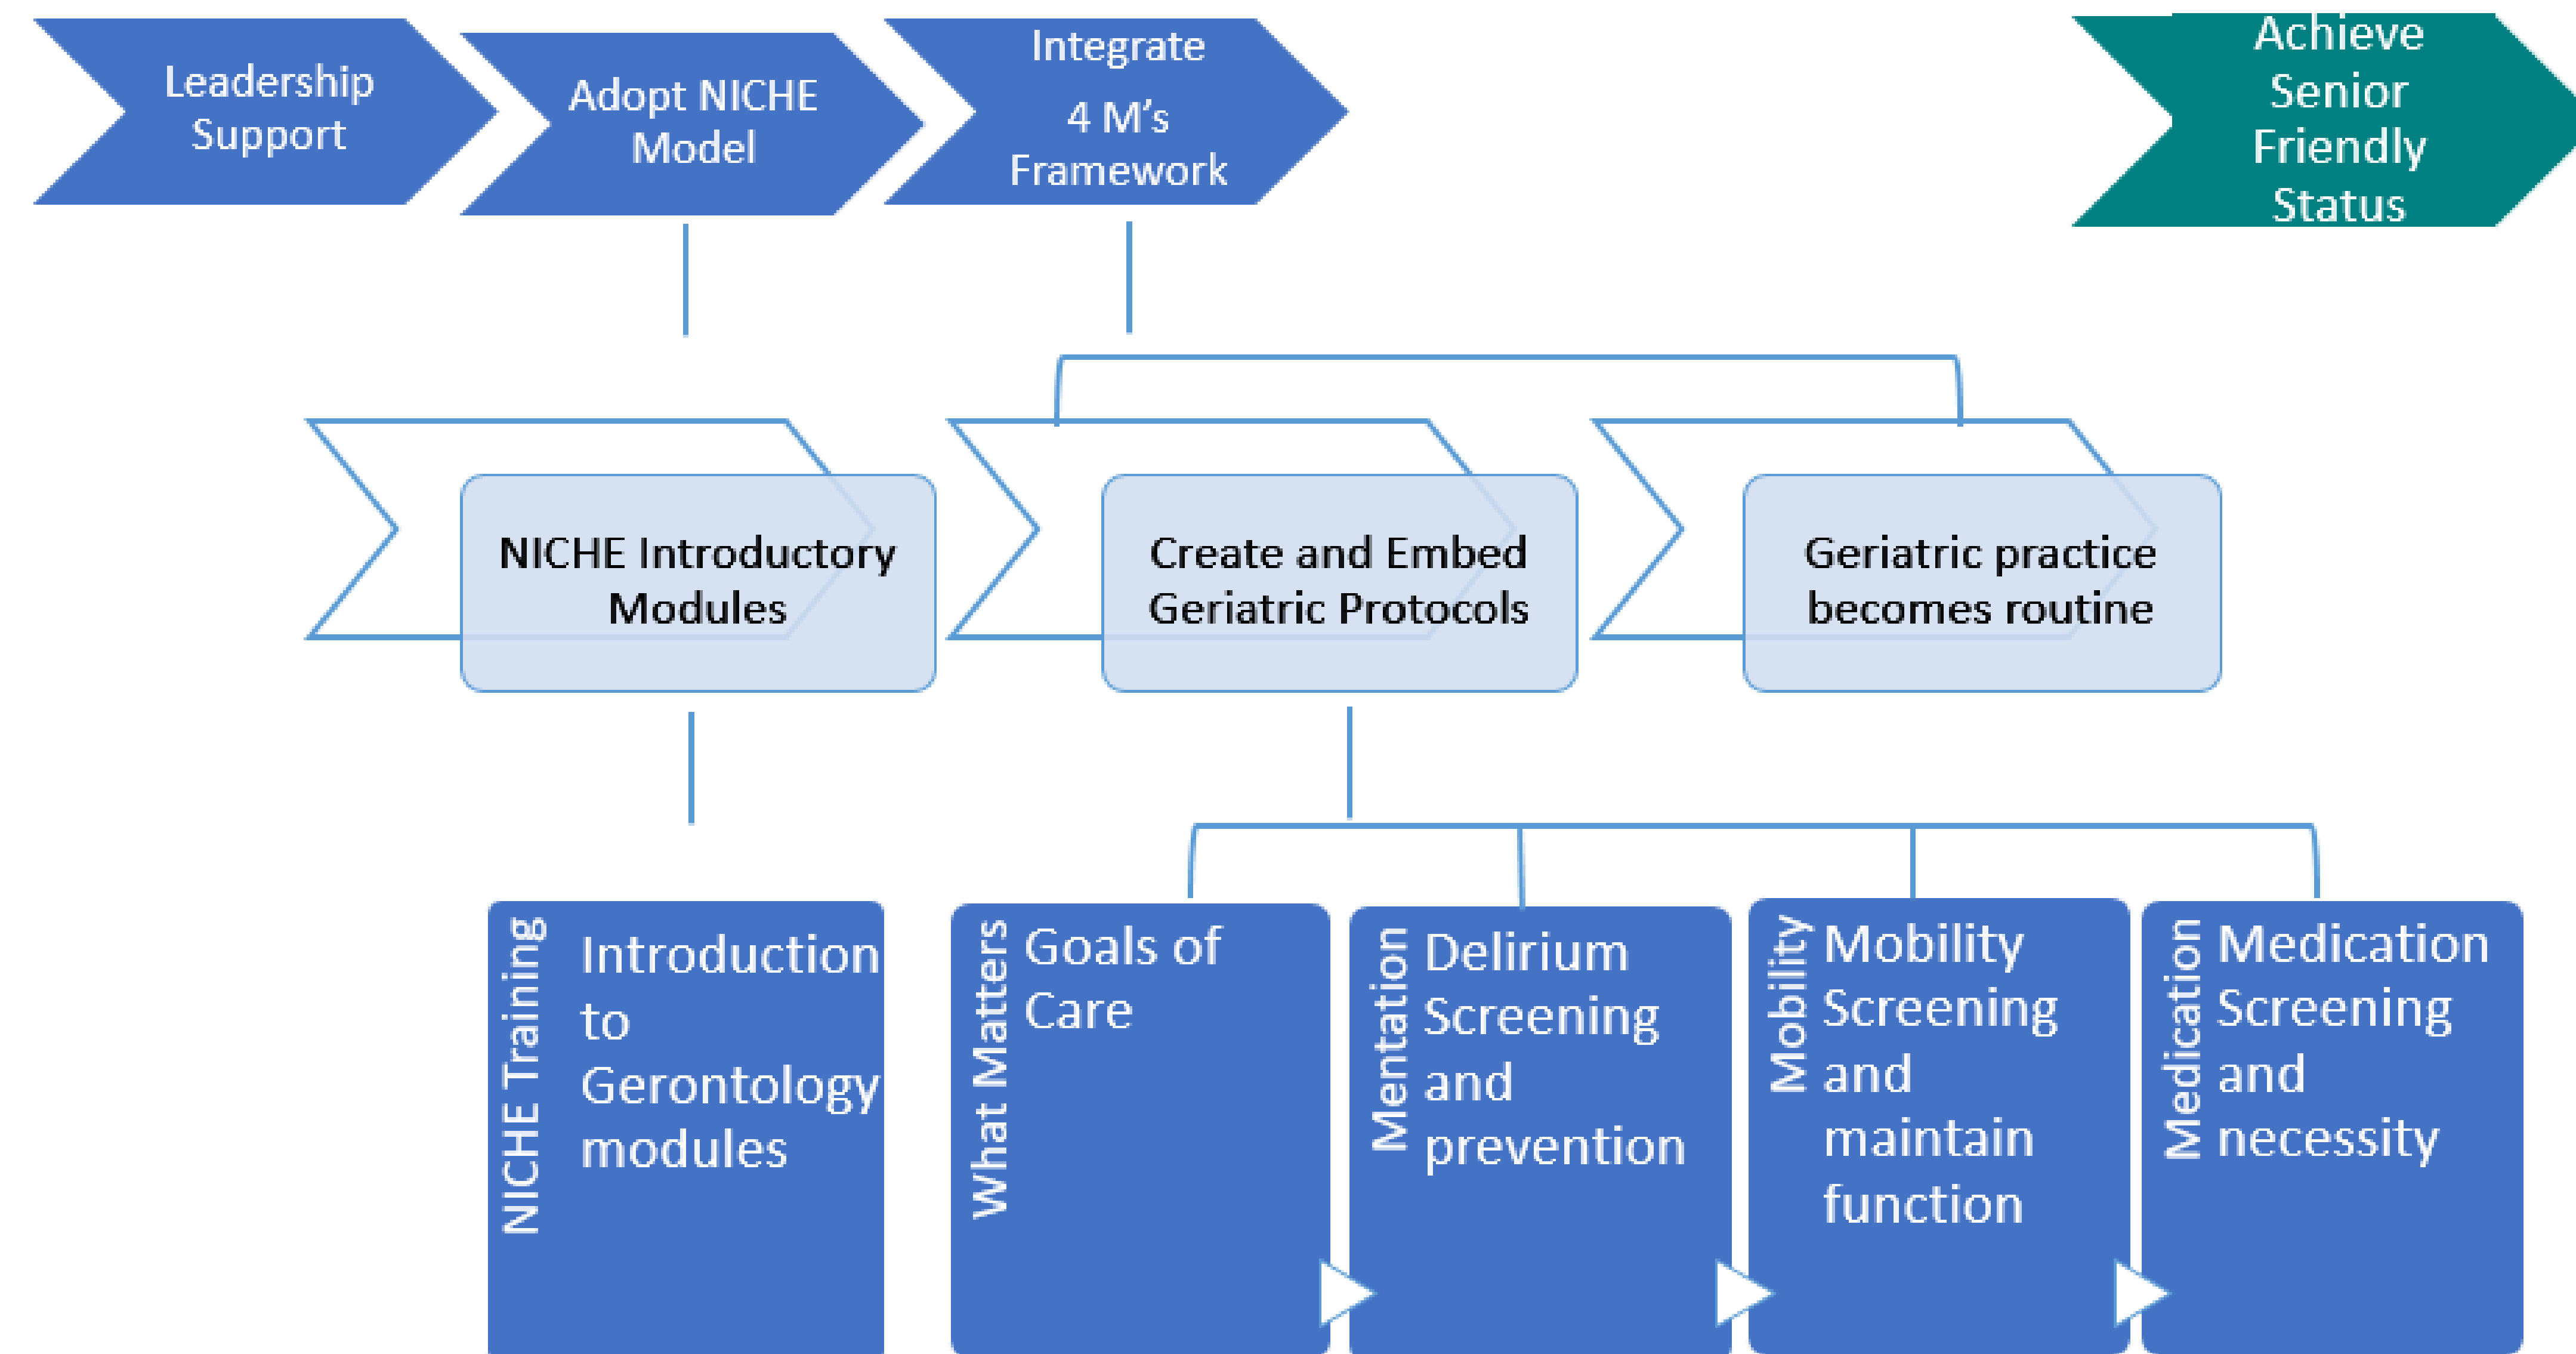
Leadership Support

Adopt NICHE Model

Integrate 4 M's Framework

Achieve Senior Friendly Status

NICHE Introductory Modules

Create and Embed Geriatric Protocols

Geriatric practice becomes routine

NICHE Training

Introduction to Gerontology modules

What Matters

Goals of Care

Mentation

Delirium Screening and prevention

Mobility

Mobility Screening and maintain function

Medication

Medication Screening and necessity